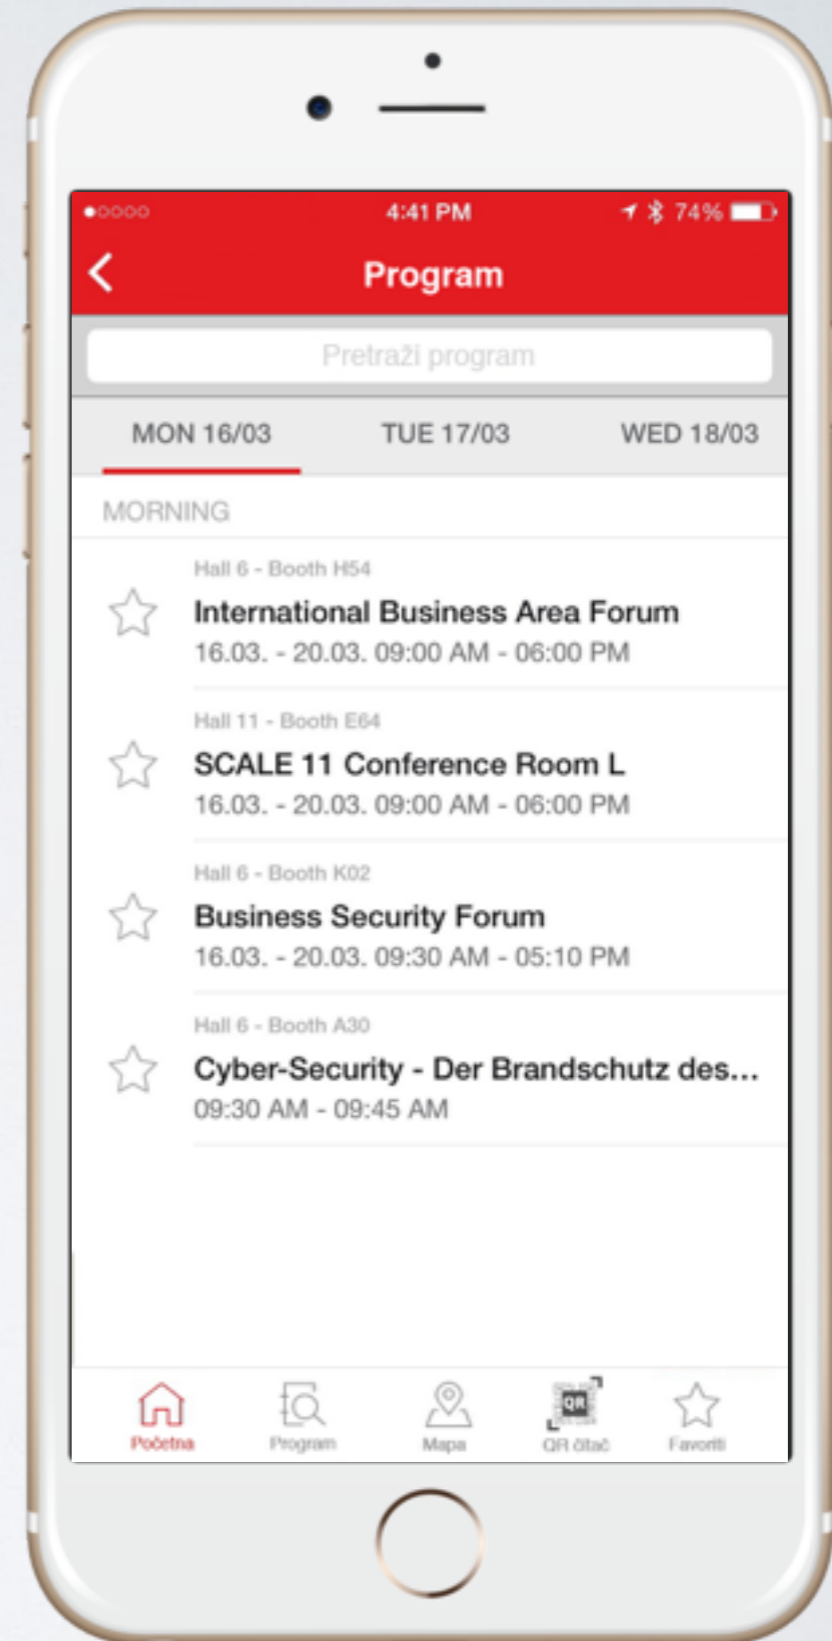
4:41 PM
74%

Program

Pretraži program

MON 16/03
TUE 17/03
WED 18/03

MORNING

Hall 6 - Booth H54
International Business Area Forum
16.03. - 20.03. 09:00 AM - 06:00 PM

Hall 11 - Booth E64
SCALE 11 Conference Room L
16.03. - 20.03. 09:00 AM - 06:00 PM

Hall 6 - Booth K02
Business Security Forum
16.03. - 20.03. 09:30 AM - 05:10 PM

Hall 6 - Booth A30
Cyber-Security - Der Brandschutz des...
09:30 AM - 09:45 AM

Početna
Program
Mapa
QR
QR čitač
Favoriti